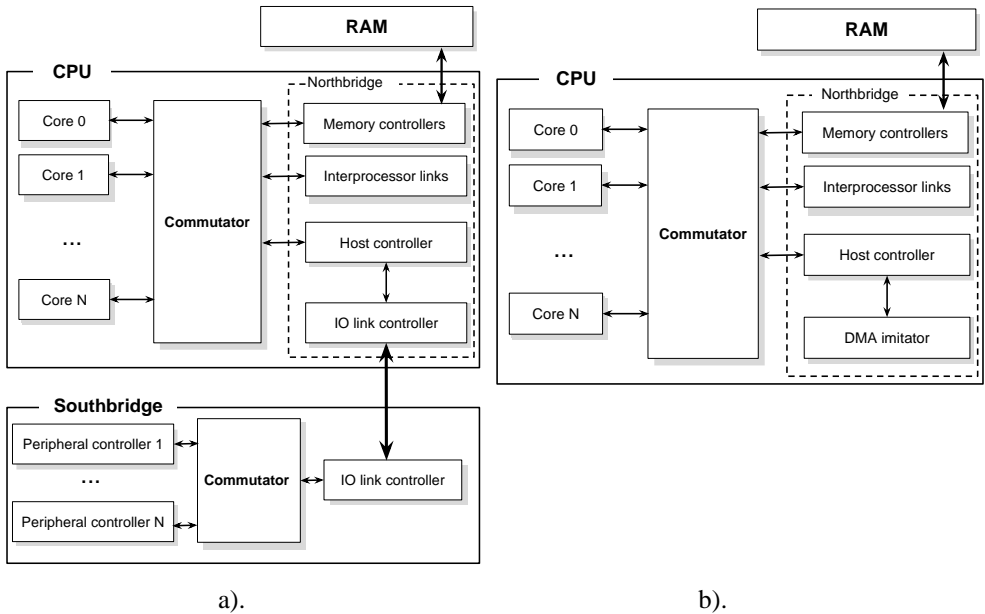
RAM

CPU

Northbridge

Core 0

Core 1

…

Core N

Commutator

Memory controllers

Interprocessor links

Host controller

IO link controller

Southbridge

Peripheral controller 1

…

Peripheral controller N

Commutator

IO link controller

a).

RAM

CPU

Northbridge

Core 0

Core 1

…

Core N

Commutator

Memory controllers

Interprocessor links

Host controller

DMA imitator

b).